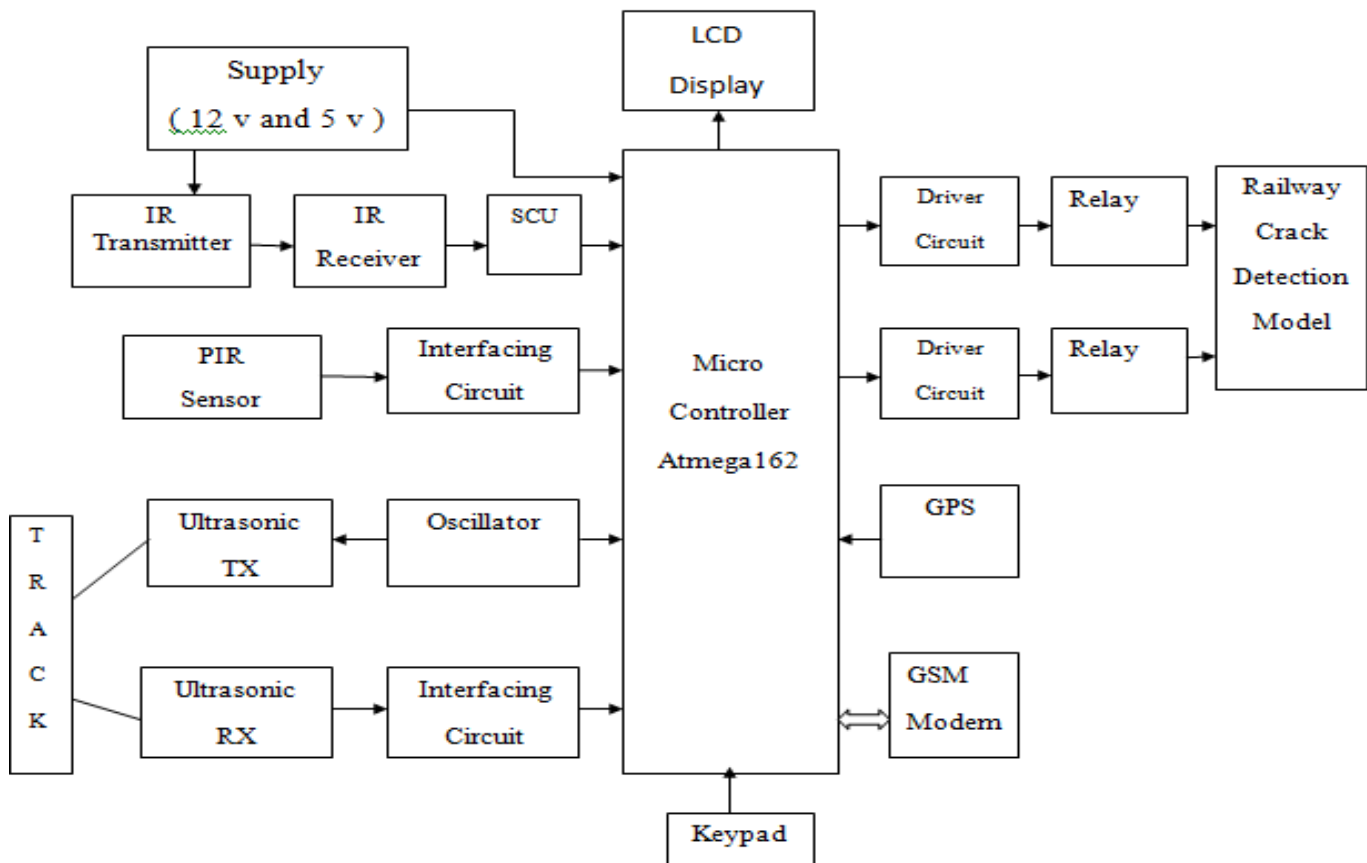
Supply
( 12 v and 5 v )

LCD
Display

IR
Transmitter

IR
Receiver

SCU

PIR
Sensor

Interfacing
Circuit

Micro
Controller
Atmega162

Driver
Circuit

Relay

Driver
Circuit

Relay

Railway
Crack
Detection
Model

T
R
A
C
K

Ultrasonic
TX

Oscillator

GPS

Ultrasonic
RX

Interfacing
Circuit

GSM
Modem

Keypad